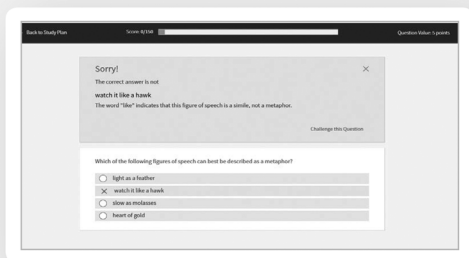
Back to Study Plan

Score: 0/150

Question Value: 5 points

Sorry!

×

The correct answer is not

watch it like a hawk

The word "like" indicates that this figure of speech is a simile, not a metaphor.

Challenge this Question

Which of the following figures of speech can best be described as a metaphor?

light as a feather

watch it like a hawk

slow as molasses

heart of gold